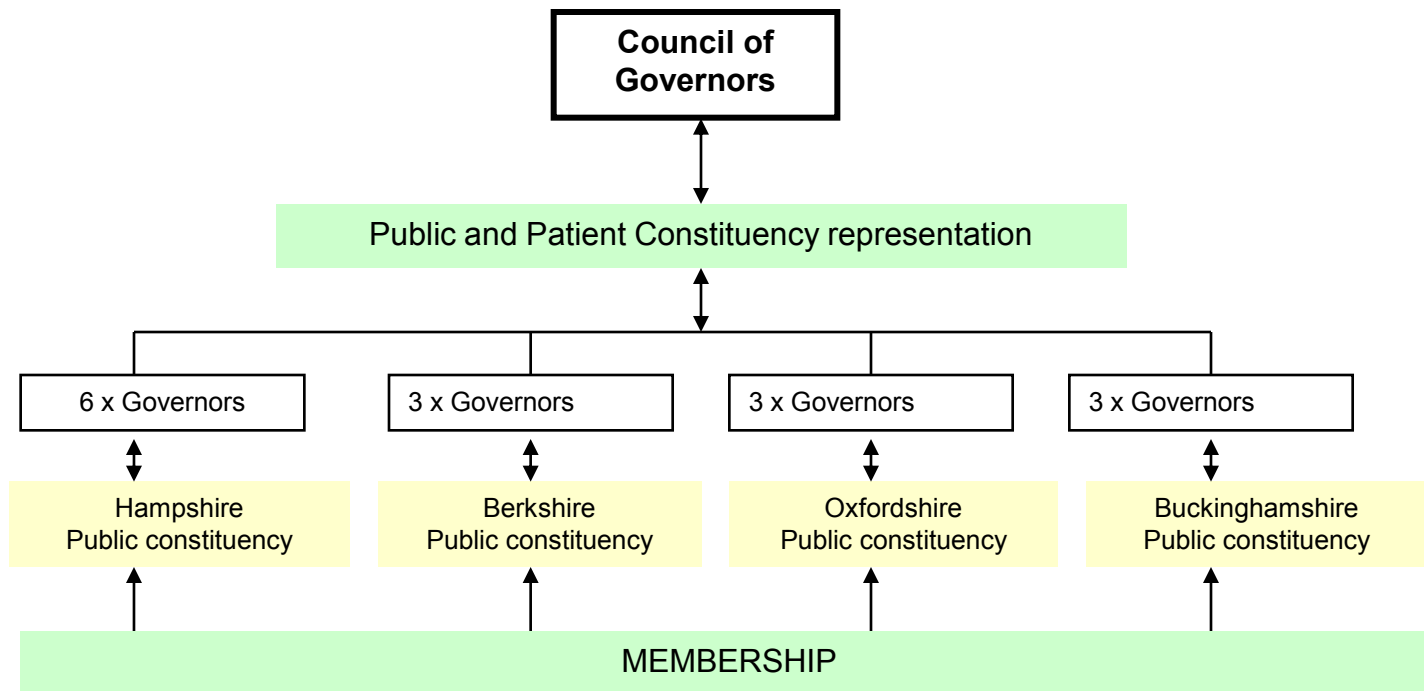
Council of Governors

Public and Patient Constituency representation

6 x Governors

3 x Governors

3 x Governors

3 x Governors

Hampshire Public constituency

Berkshire Public constituency

Oxfordshire Public constituency

Buckinghamshire Public constituency

MEMBERSHIP